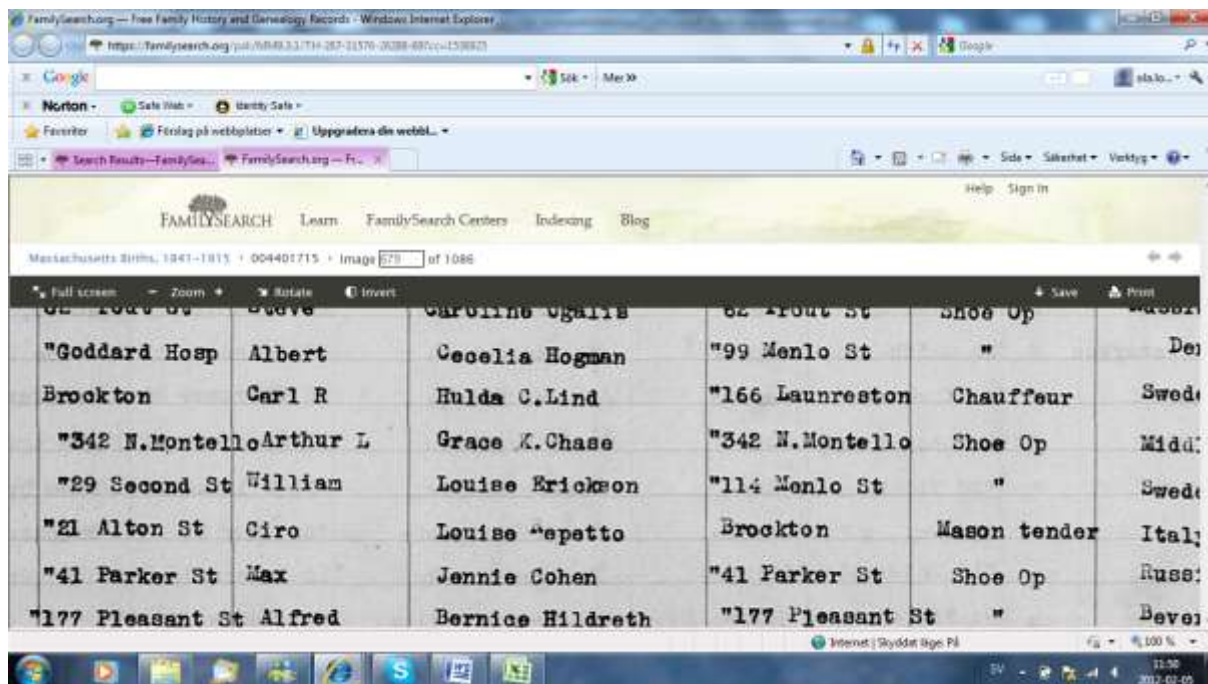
FamilySearch.org — Free Family History and Genealogy Records - Windows Internet Explorer
https://familysearch.org/pal:/MM9.3.1/TH-267-11576-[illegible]
Google
Sök · Mer »
Norton · Safe Web · Identity Safe
Favoriter · Förslag på webbplatser · Uppgradera din webbl...
Search Results—FamilySea... · FamilySearch.org — Fr...
Sida · Säkerhet · Verktyg
Help Sign In
FAMILYSEARCH Learn FamilySearch Centers Indexing Blog
Massachusetts Births, 1841–1915 › 004401715 › Image 679 of 1086
Full screen · Zoom · Rotate · Invert · Save · Print

| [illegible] | Steve | Caroline Ugalis | 62 Trout St | Shoe Op | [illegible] |
|---|---|---|---|---|---|
| "Goddard Hosp | Albert | Cecelia Hogman | "99 Menlo St | " | Den |
| Brockton | Carl R | Hulda C.Lind | "166 Launreston | Chauffeur | Swede |
| "342 N.Montello | Arthur L | Grace K.Chase | "342 N.Montello | Shoe Op | Midd |
| "29 Second St | William | Louise Erickson | "114 Menlo St | " | Swede |
| "21 Alton St | Ciro | Louise Pepatto | Brockton | Mason tender | Italy |
| "41 Parker St | Max | Jennie Cohen | "41 Parker St | Shoe Op | Russ |
| "177 Pleasant St | Alfred | Bernice Hildreth | "177 Pleasant St | " | Bever |

Internet | Skyddat läge: På
100 %
11:30
2012-02-05